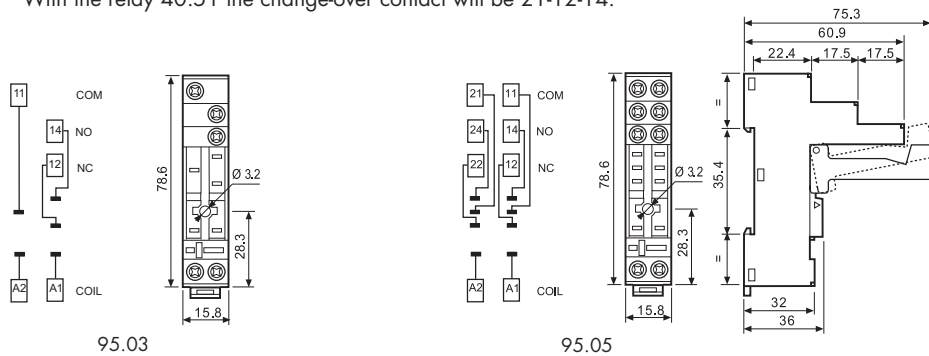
With the relay 40.51 the change-over contact will be 21-12-14.

11
COM
14
NO
12
NC
A2
A1
COIL
78.6
Ø 3.2
28.3
15.8
95.03

21
11
COM
24
14
NO
22
12
NC
A2
A1
COIL
78.6
Ø 3.2
28.3
15.8
95.05

75.3
60.9
22.4
17.5
17.5
=
35.4
=
32
36